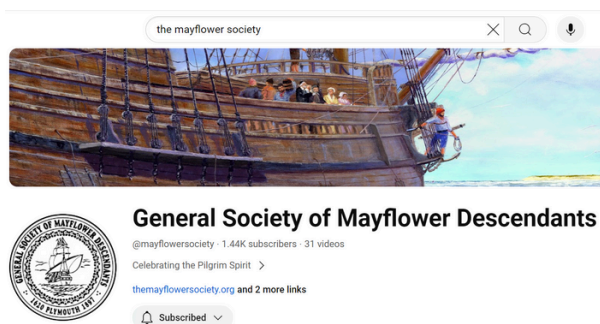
the mayflower society

GENERAL SOCIETY OF MAYFLOWER DESCENDANTS
1620 PLYMOUTH 1897

General Society of Mayflower Descendants

@mayflowersociety · 1.44K subscribers · 31 videos

Celebrating the Pilgrim Spirit >

themayflowersociety.org and 2 more links

Subscribed